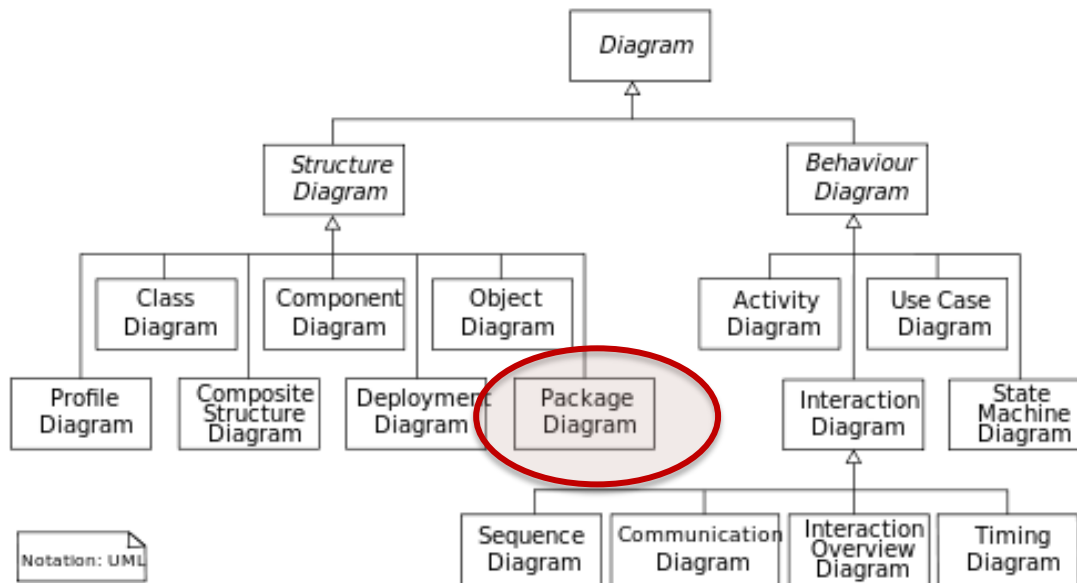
Diagram

Structure Diagram

Behaviour Diagram

Class Diagram

Component Diagram

Object Diagram

Activity Diagram

Use Case Diagram

Profile Diagram

Composite Structure Diagram

Deployment Diagram

Package Diagram

Interaction Diagram

State Machine Diagram

Sequence Diagram

Communication Diagram

Interaction Overview Diagram

Timing Diagram

Notation: UML